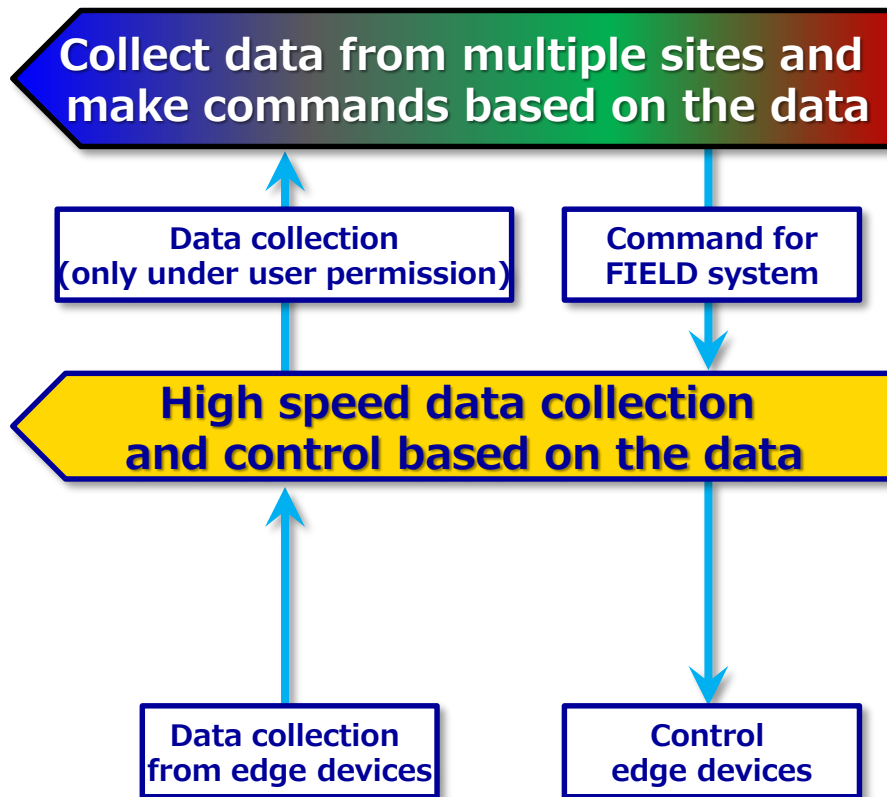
Collect data from multiple sites and make commands based on the data

Data collection (only under user permission)

Command for FIELD system

High speed data collection and control based on the data

Data collection from edge devices

Control edge devices